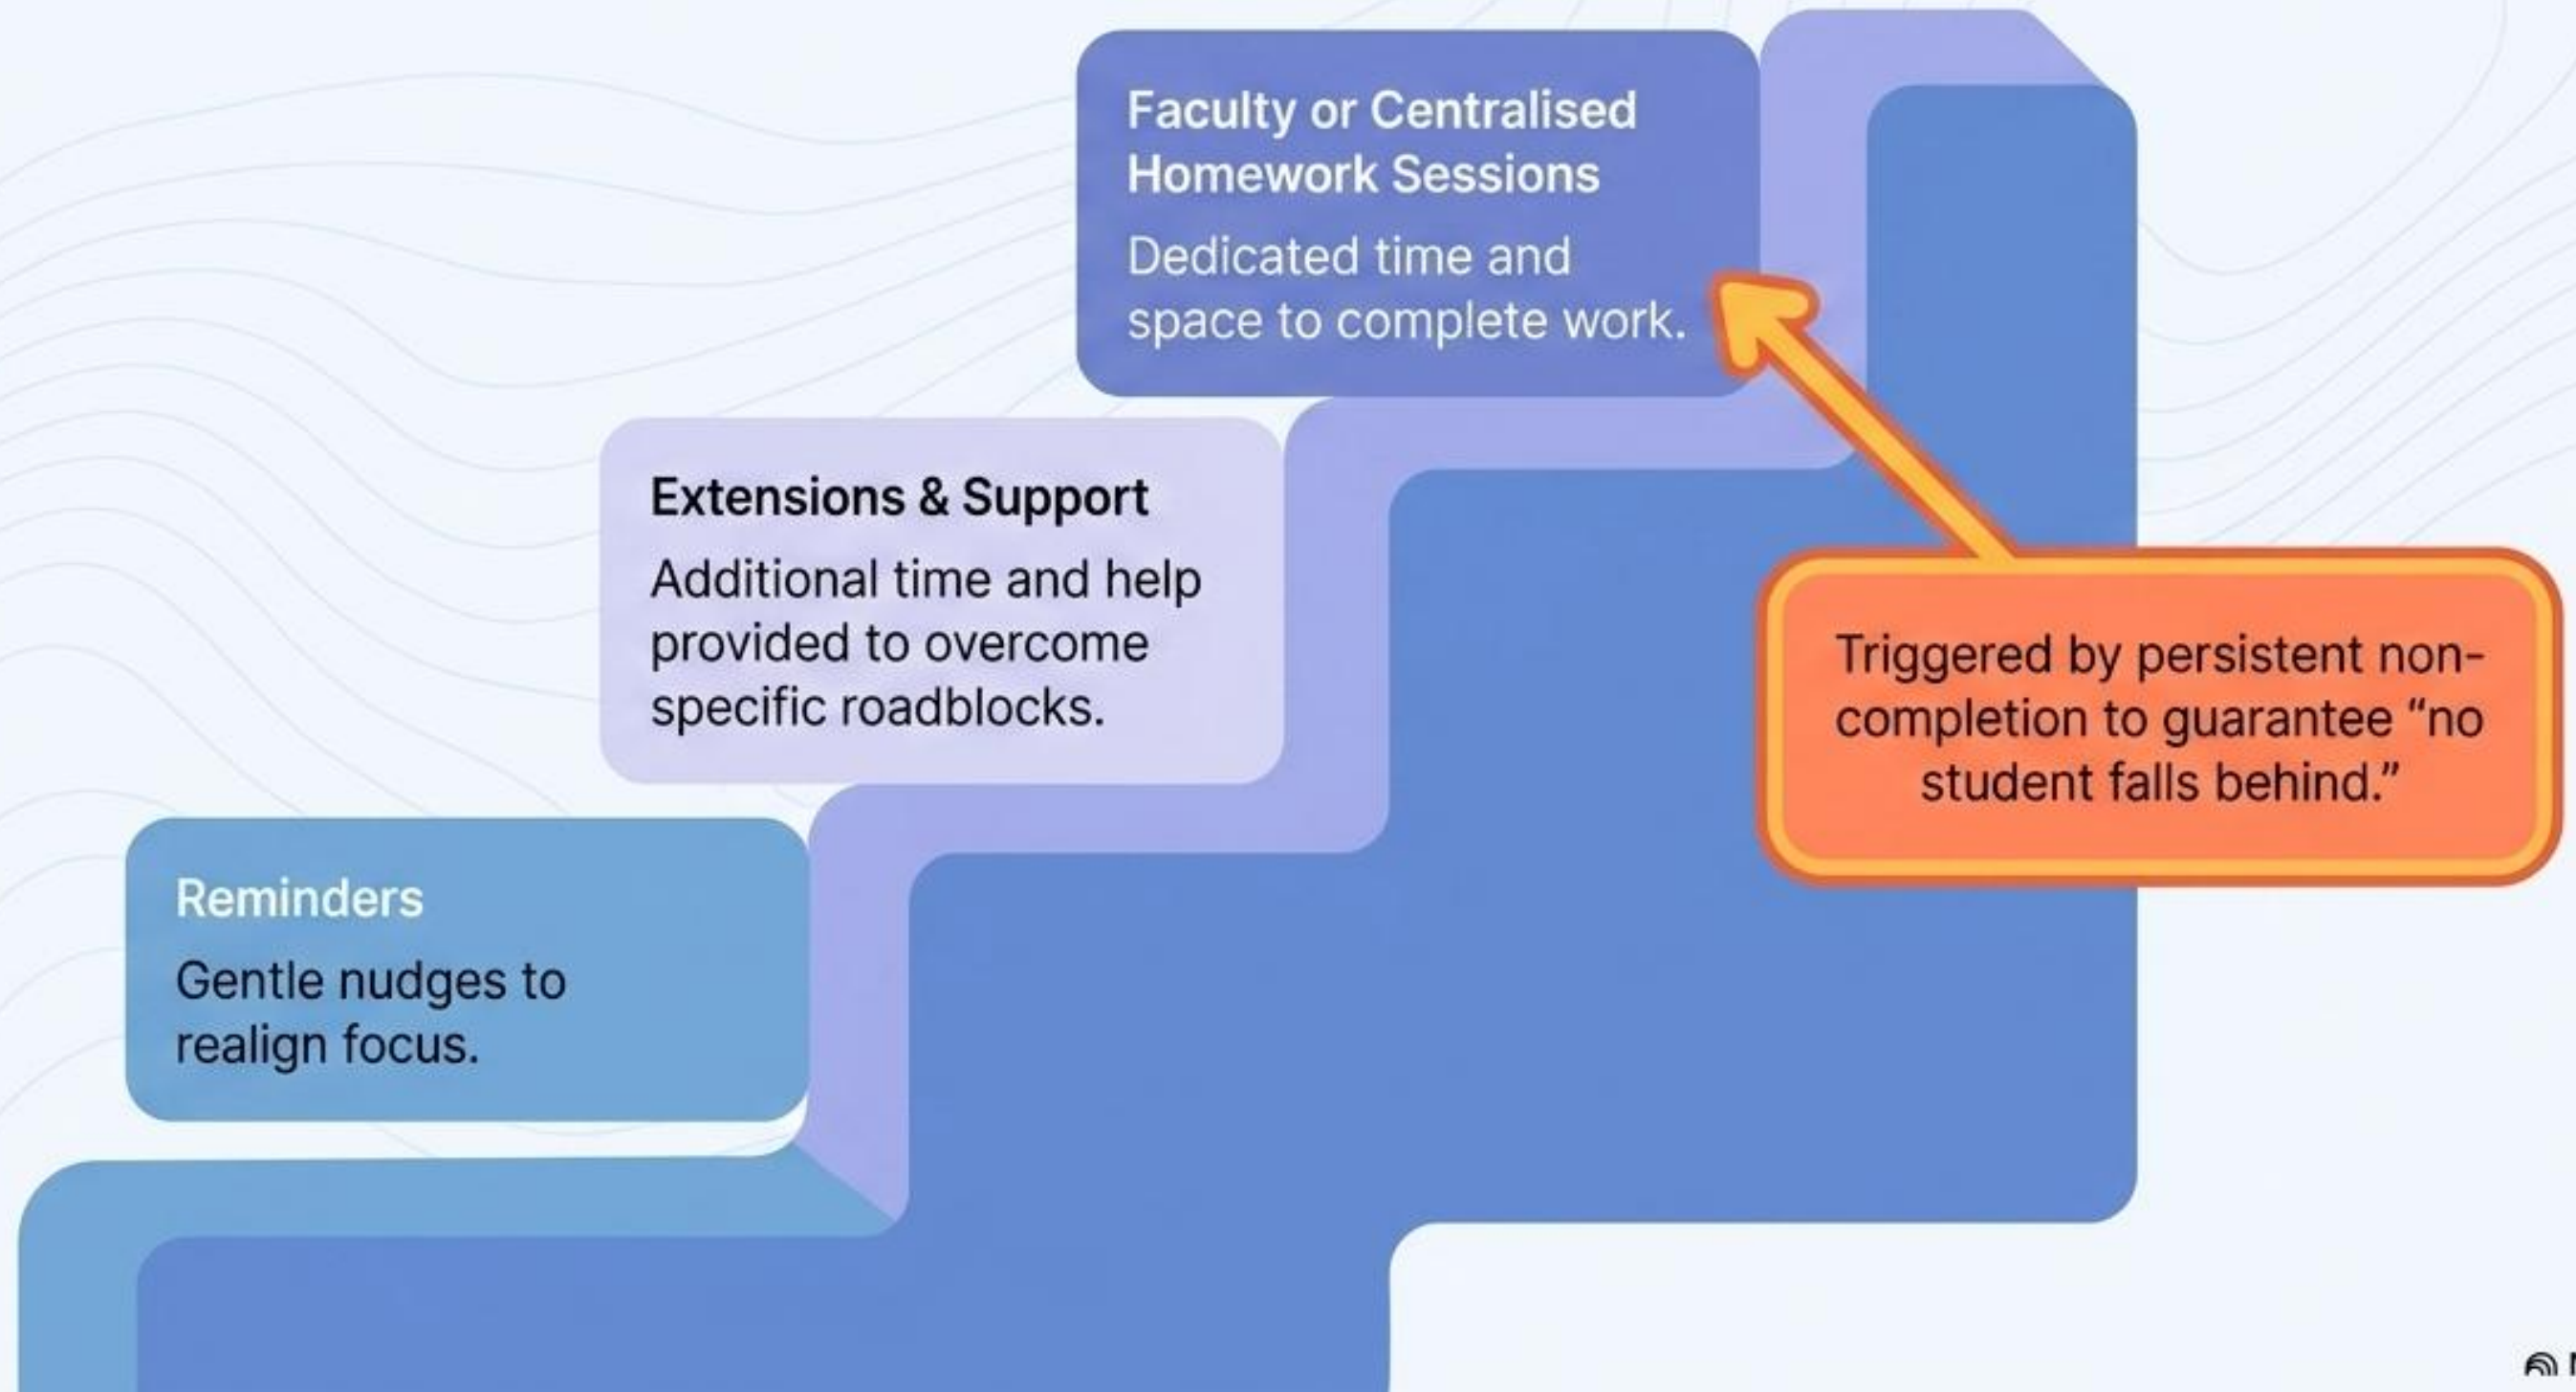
Faculty or Centralised Homework Sessions

Dedicated time and space to complete work.

Extensions & Support

Additional time and help provided to overcome specific roadblocks.

Triggered by persistent non-completion to guarantee "no student falls behind."

Reminders

Gentle nudges to realign focus.